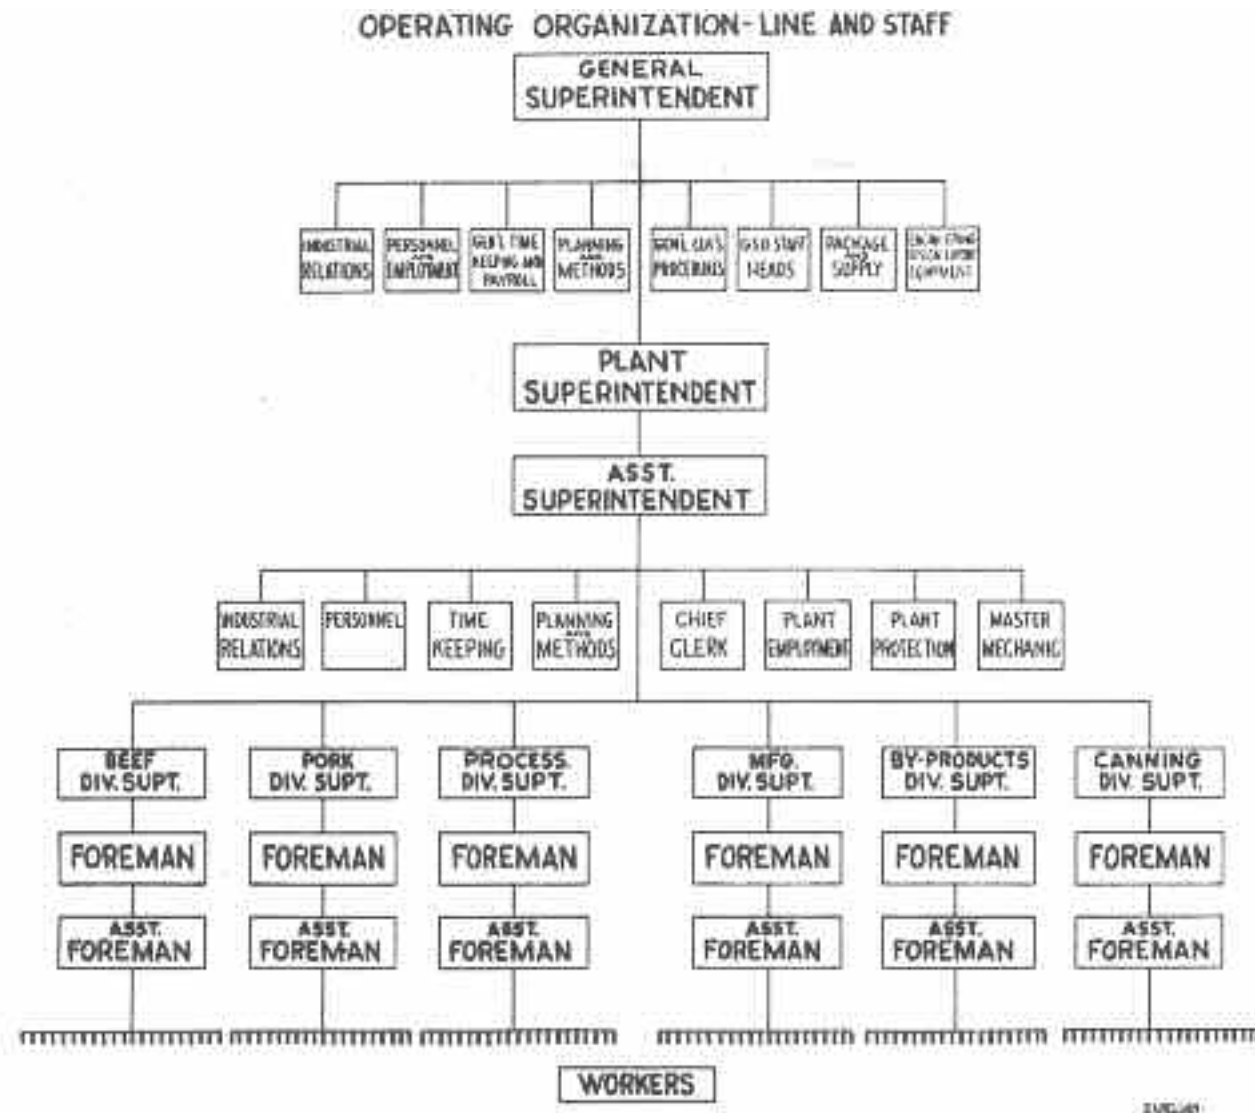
OPERATING ORGANIZATION- LINE AND STAFF

GENERAL SUPERINTENDENT

INDUSTRIAL RELATIONS

PERSONNEL AND EMPLOYMENT

GEN'L TIME KEEPING AND PAYROLL

PLANNING AND METHODS

GEN'L OPER'G PROCEDURES

GEN STAFF HEADS

PACKAGE AND SUPPLY

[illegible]

PLANT SUPERINTENDENT

ASST. SUPERINTENDENT

INDUSTRIAL RELATIONS

PERSONNEL

TIME KEEPING

PLANNING AND METHODS

CHIEF CLERK

PLANT EMPLOYMENT

PLANT PROTECTION

MASTER MECHANIC

BEEF DIV. SUPT.

PORK DIV. SUPT.

PROCESS DIV. SUPT.

MFG. DIV. SUPT.

BY-PRODUCTS DIV. SUPT.

CANNING DIV. SUPT.

FOREMAN

FOREMAN

FOREMAN

FOREMAN

FOREMAN

FOREMAN

ASST. FOREMAN

ASST. FOREMAN

ASST. FOREMAN

ASST. FOREMAN

ASST. FOREMAN

ASST. FOREMAN

WORKERS

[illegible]